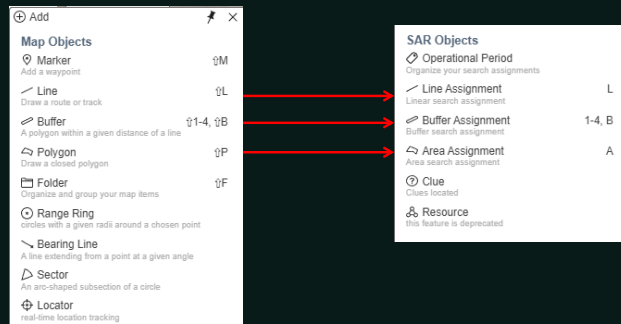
Add

Map Objects

Marker ⇧M
Add a waypoint

Line ⇧L
Draw a route or track

Buffer ⇧1-4, ⇧B
A polygon within a given distance of a line

Polygon ⇧P
Draw a closed polygon

Folder ⇧F
Organize and group your map items

Range Ring
circles with a given radii around a chosen point

Bearing Line
A line extending from a point at a given angle

Sector
An arc-shaped subsection of a circle

Locator
real-time location tracking

SAR Objects

Operational Period
Organize your search assignments

Line Assignment L
Linear search assignment

Buffer Assignment 1-4, B
Buffer search assignment

Area Assignment A
Area search assignment

Clue
Clues located

Resource
this feature is deprecated